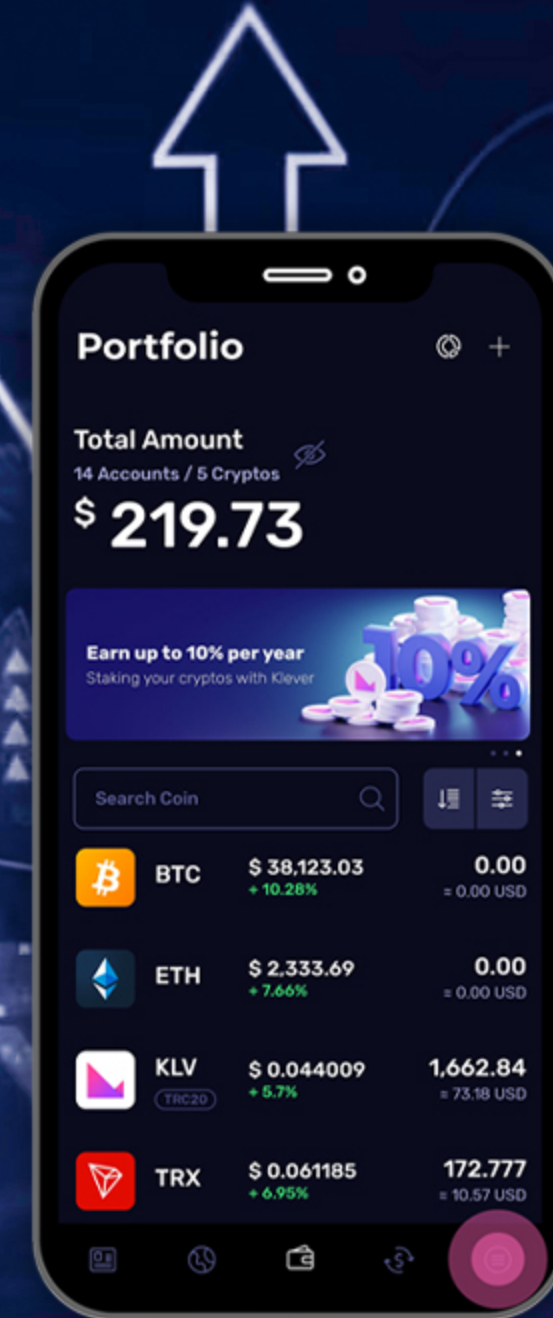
Portfolio

Total Amount
14 Accounts / 5 Cryptos
$ 219.73

Earn up to 10% per year
Staking your cryptos with Klever
10%

Search Coin

| | | | |
|---|---|---|---|
| BTC | $ 38,123.03 + 10.28% | 0.00 ≈ 0.00 USD |
| ETH | $ 2,333.69 + 7.66% | 0.00 ≈ 0.00 USD |
| KLV TRC20 | $ 0.044009 + 5.7% | 1,662.84 ≈ 73.18 USD |
| TRX | $ 0.061185 + 6.95% | 172.777 ≈ 10.57 USD |